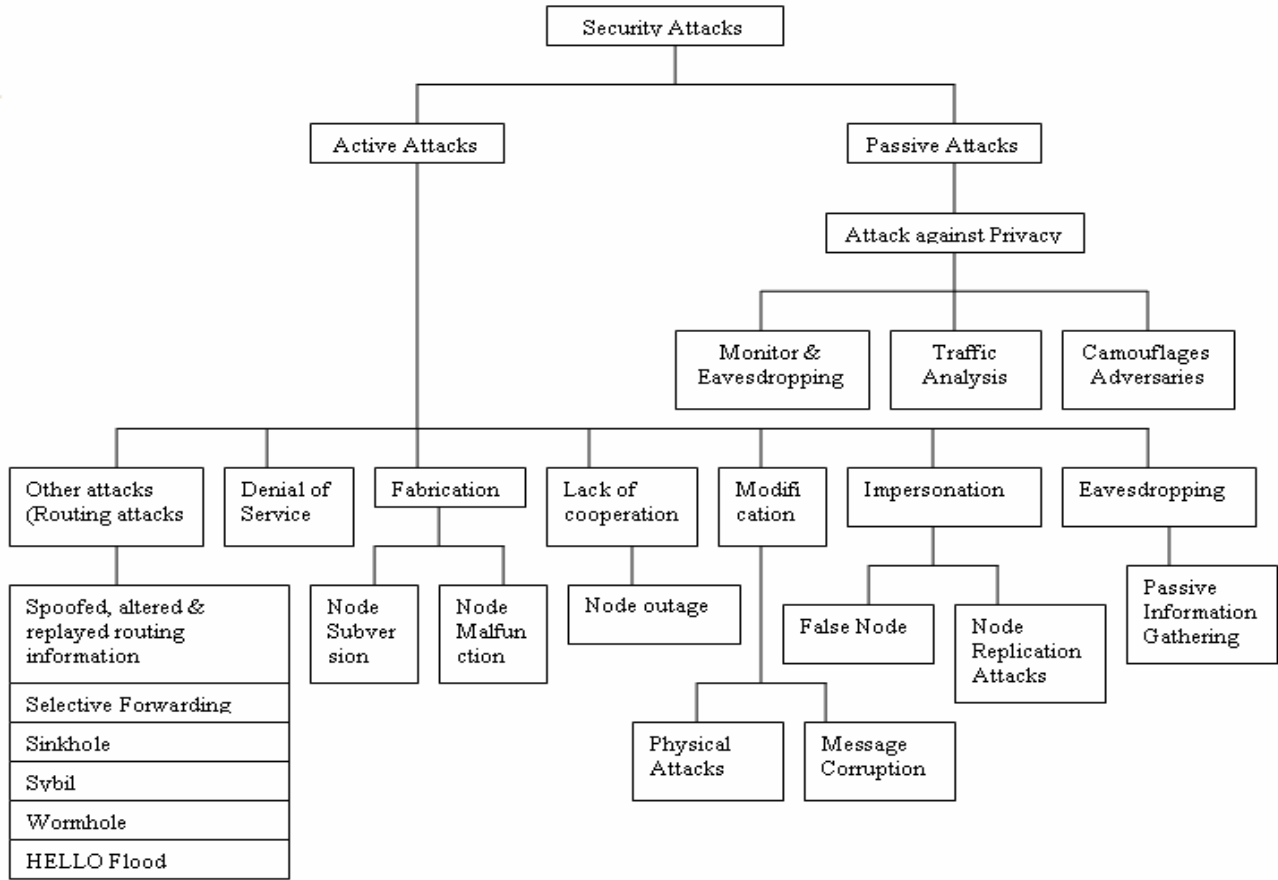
Security Attacks

Active Attacks

Passive Attacks

Attack against Privacy

Monitor & Eavesdropping

Traffic Analysis

Camouflages Adversaries

Other attacks (Routing attacks

Denial of Service

Fabrication

Lack of cooperation

Modifi cation

Impersonation

Eavesdropping

Spoofed, altered & replayed routing information

Selective Forwarding

Sinkhole

Sybil

Wormhole

HELLO Flood

Node Subver sion

Node Malfun ction

Node outage

False Node

Node Replication Attacks

Passive Information Gathering

Physical Attacks

Message Corruption